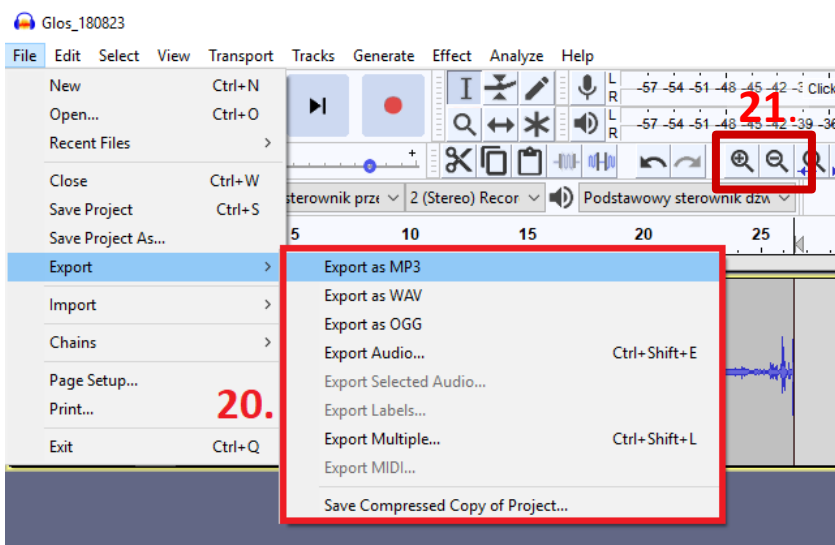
Glos_180823

File Edit Select View Transport Tracks Generate Effect Analyze Help

New Ctrl+N
Open... Ctrl+O
Recent Files
Close Ctrl+W
Save Project Ctrl+S
Save Project As...
Export
Import
Chains
Page Setup...
Print...
Exit Ctrl+Q

Export as MP3
Export as WAV
Export as OGG
Export Audio... Ctrl+Shift+E
Export Selected Audio...
Export Labels...
Export Multiple... Ctrl+Shift+L
Export MIDI...
Save Compressed Copy of Project...

20.

21.

L R -57 -54 -51 -48 -45 -42 -3 Click
L R -57 -54 -51 -48 -45 -42 -39 -36

sterownik prze 2 (Stereo) Recor Podstawowy sterownik dźw

5 10 15 20 25